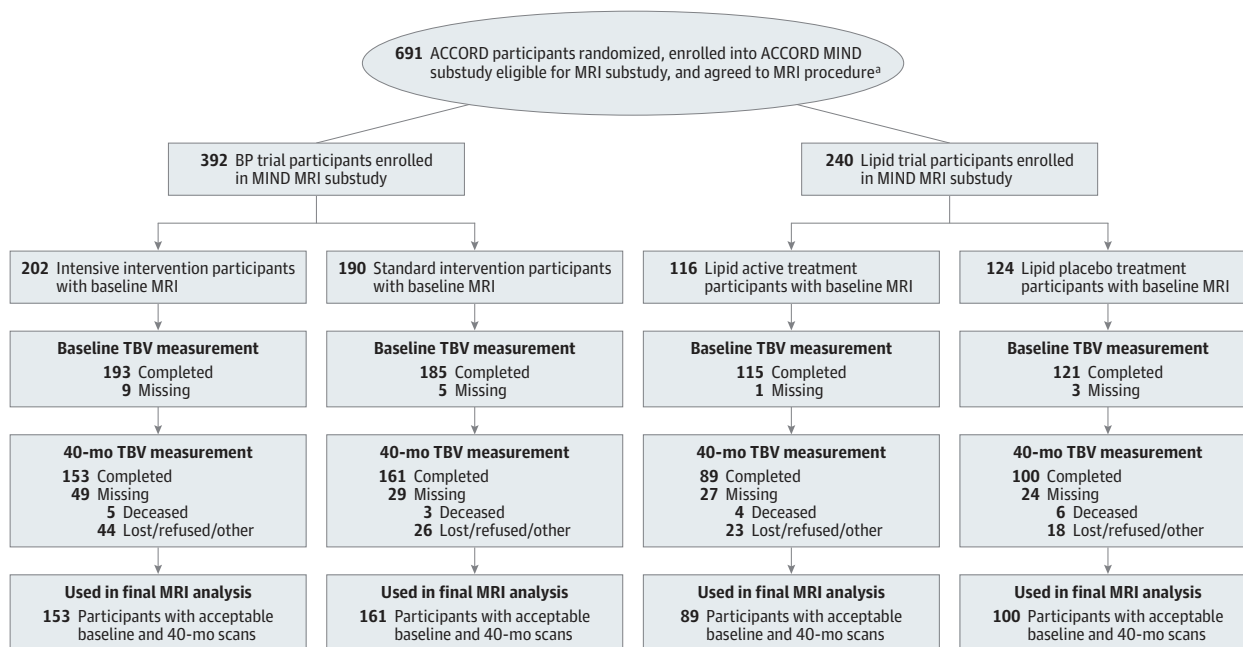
691 ACCORD participants randomized, enrolled into ACCORD MIND substudy eligible for MRI substudy, and agreed to MRI procedure$^a$

392 BP trial participants enrolled in MIND MRI substudy

240 Lipid trial participants enrolled in MIND MRI substudy

202 Intensive intervention participants with baseline MRI

Baseline TBV measurement
193 Completed
9 Missing

40-mo TBV measurement
153 Completed
49 Missing
5 Deceased
44 Lost/refused/other

Used in final MRI analysis
153 Participants with acceptable baseline and 40-mo scans

190 Standard intervention participants with baseline MRI

Baseline TBV measurement
185 Completed
5 Missing

40-mo TBV measurement
161 Completed
29 Missing
3 Deceased
26 Lost/refused/other

Used in final MRI analysis
161 Participants with acceptable baseline and 40-mo scans

116 Lipid active treatment participants with baseline MRI

Baseline TBV measurement
115 Completed
1 Missing

40-mo TBV measurement
89 Completed
27 Missing
4 Deceased
23 Lost/refused/other

Used in final MRI analysis
89 Participants with acceptable baseline and 40-mo scans

124 Lipid placebo treatment participants with baseline MRI

Baseline TBV measurement
121 Completed
3 Missing

40-mo TBV measurement
100 Completed
24 Missing
6 Deceased
18 Lost/refused/other

Used in final MRI analysis
100 Participants with acceptable baseline and 40-mo scans